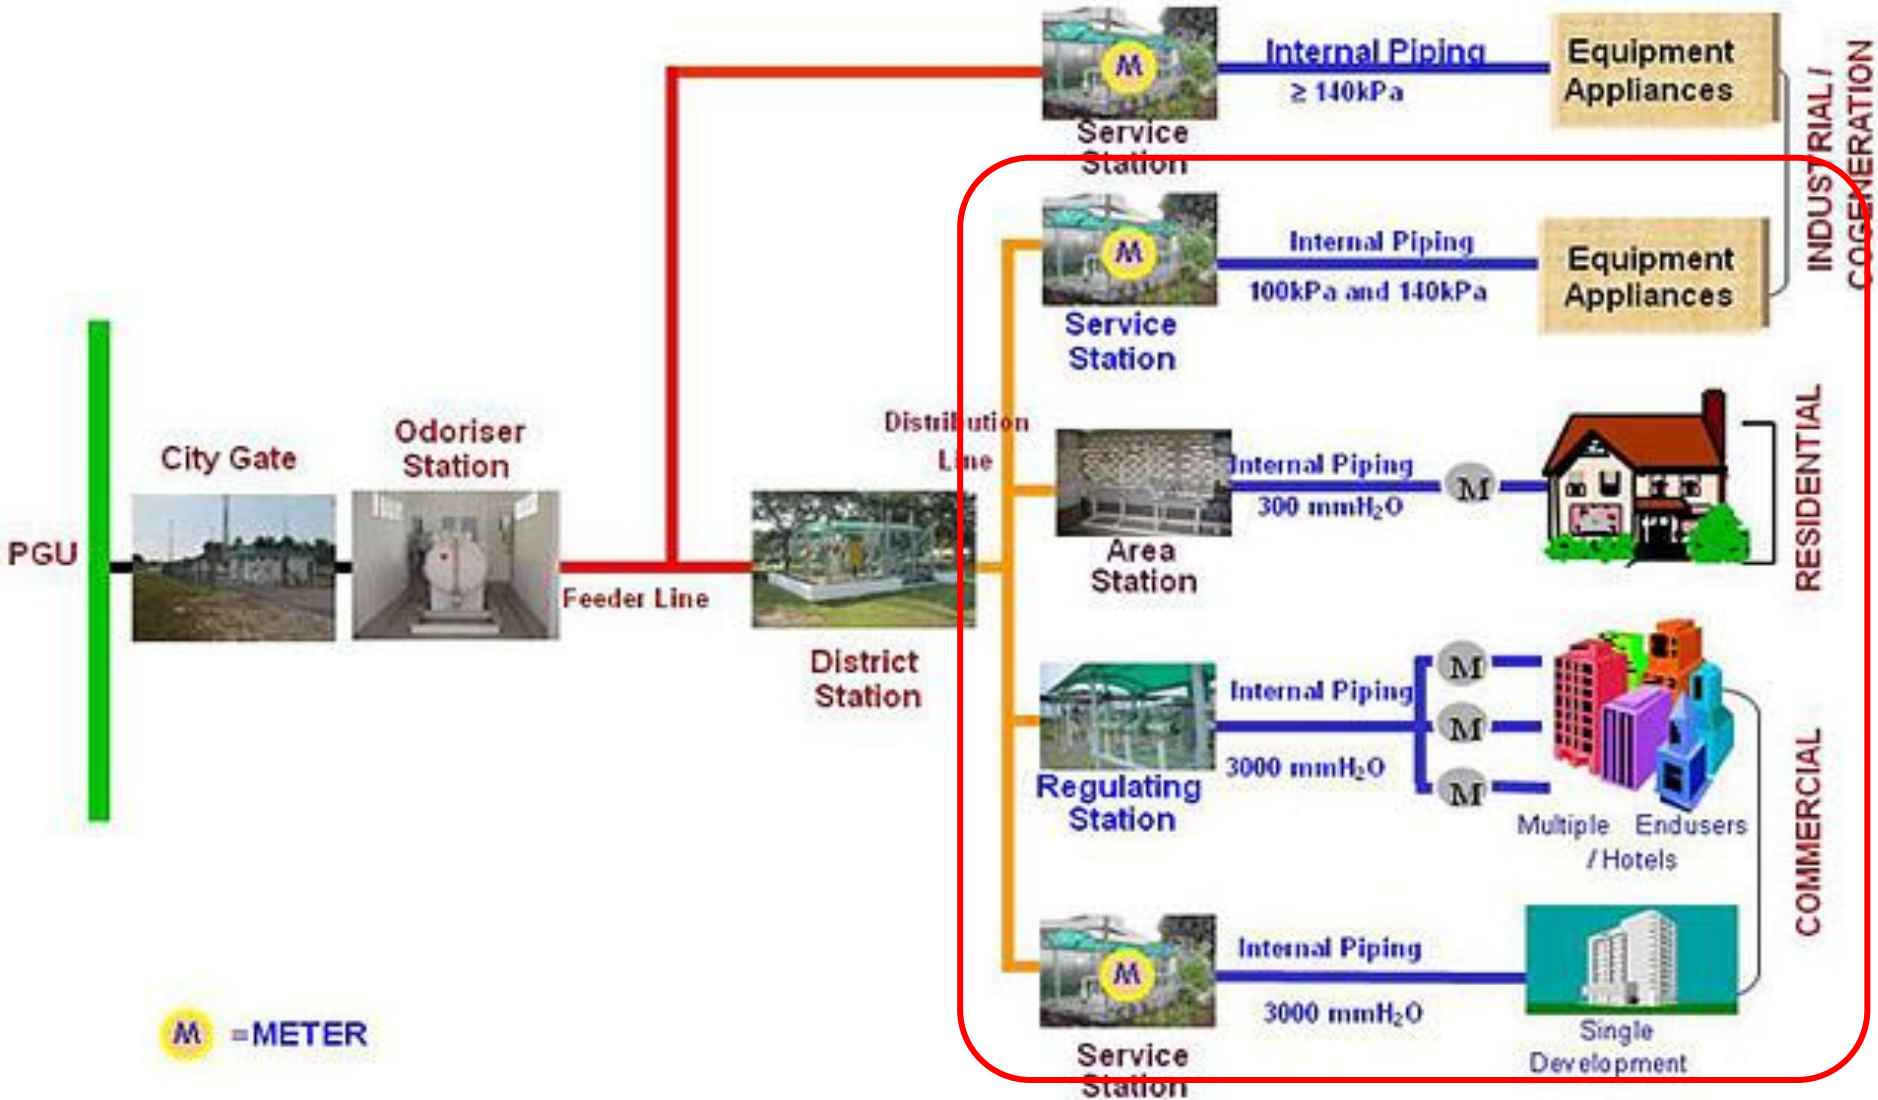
PGU

City Gate

Odoriser Station

Feeder Line

District Station

Distribution Line

M

Service Station

Internal Piping

≥ 140kPa

Equipment Appliances

INDUSTRIAL / COGENERATION

M

Service Station

Internal Piping

100kPa and 140kPa

Equipment Appliances

Area Station

Internal Piping

300 mmH$_2$O

M

RESIDENTIAL

Regulating Station

Internal Piping

3000 mmH$_2$O

M

M

M

Multiple Endusers / Hotels

COMMERCIAL

M

Service Station

Internal Piping

3000 mmH$_2$O

Single Development

M =METER